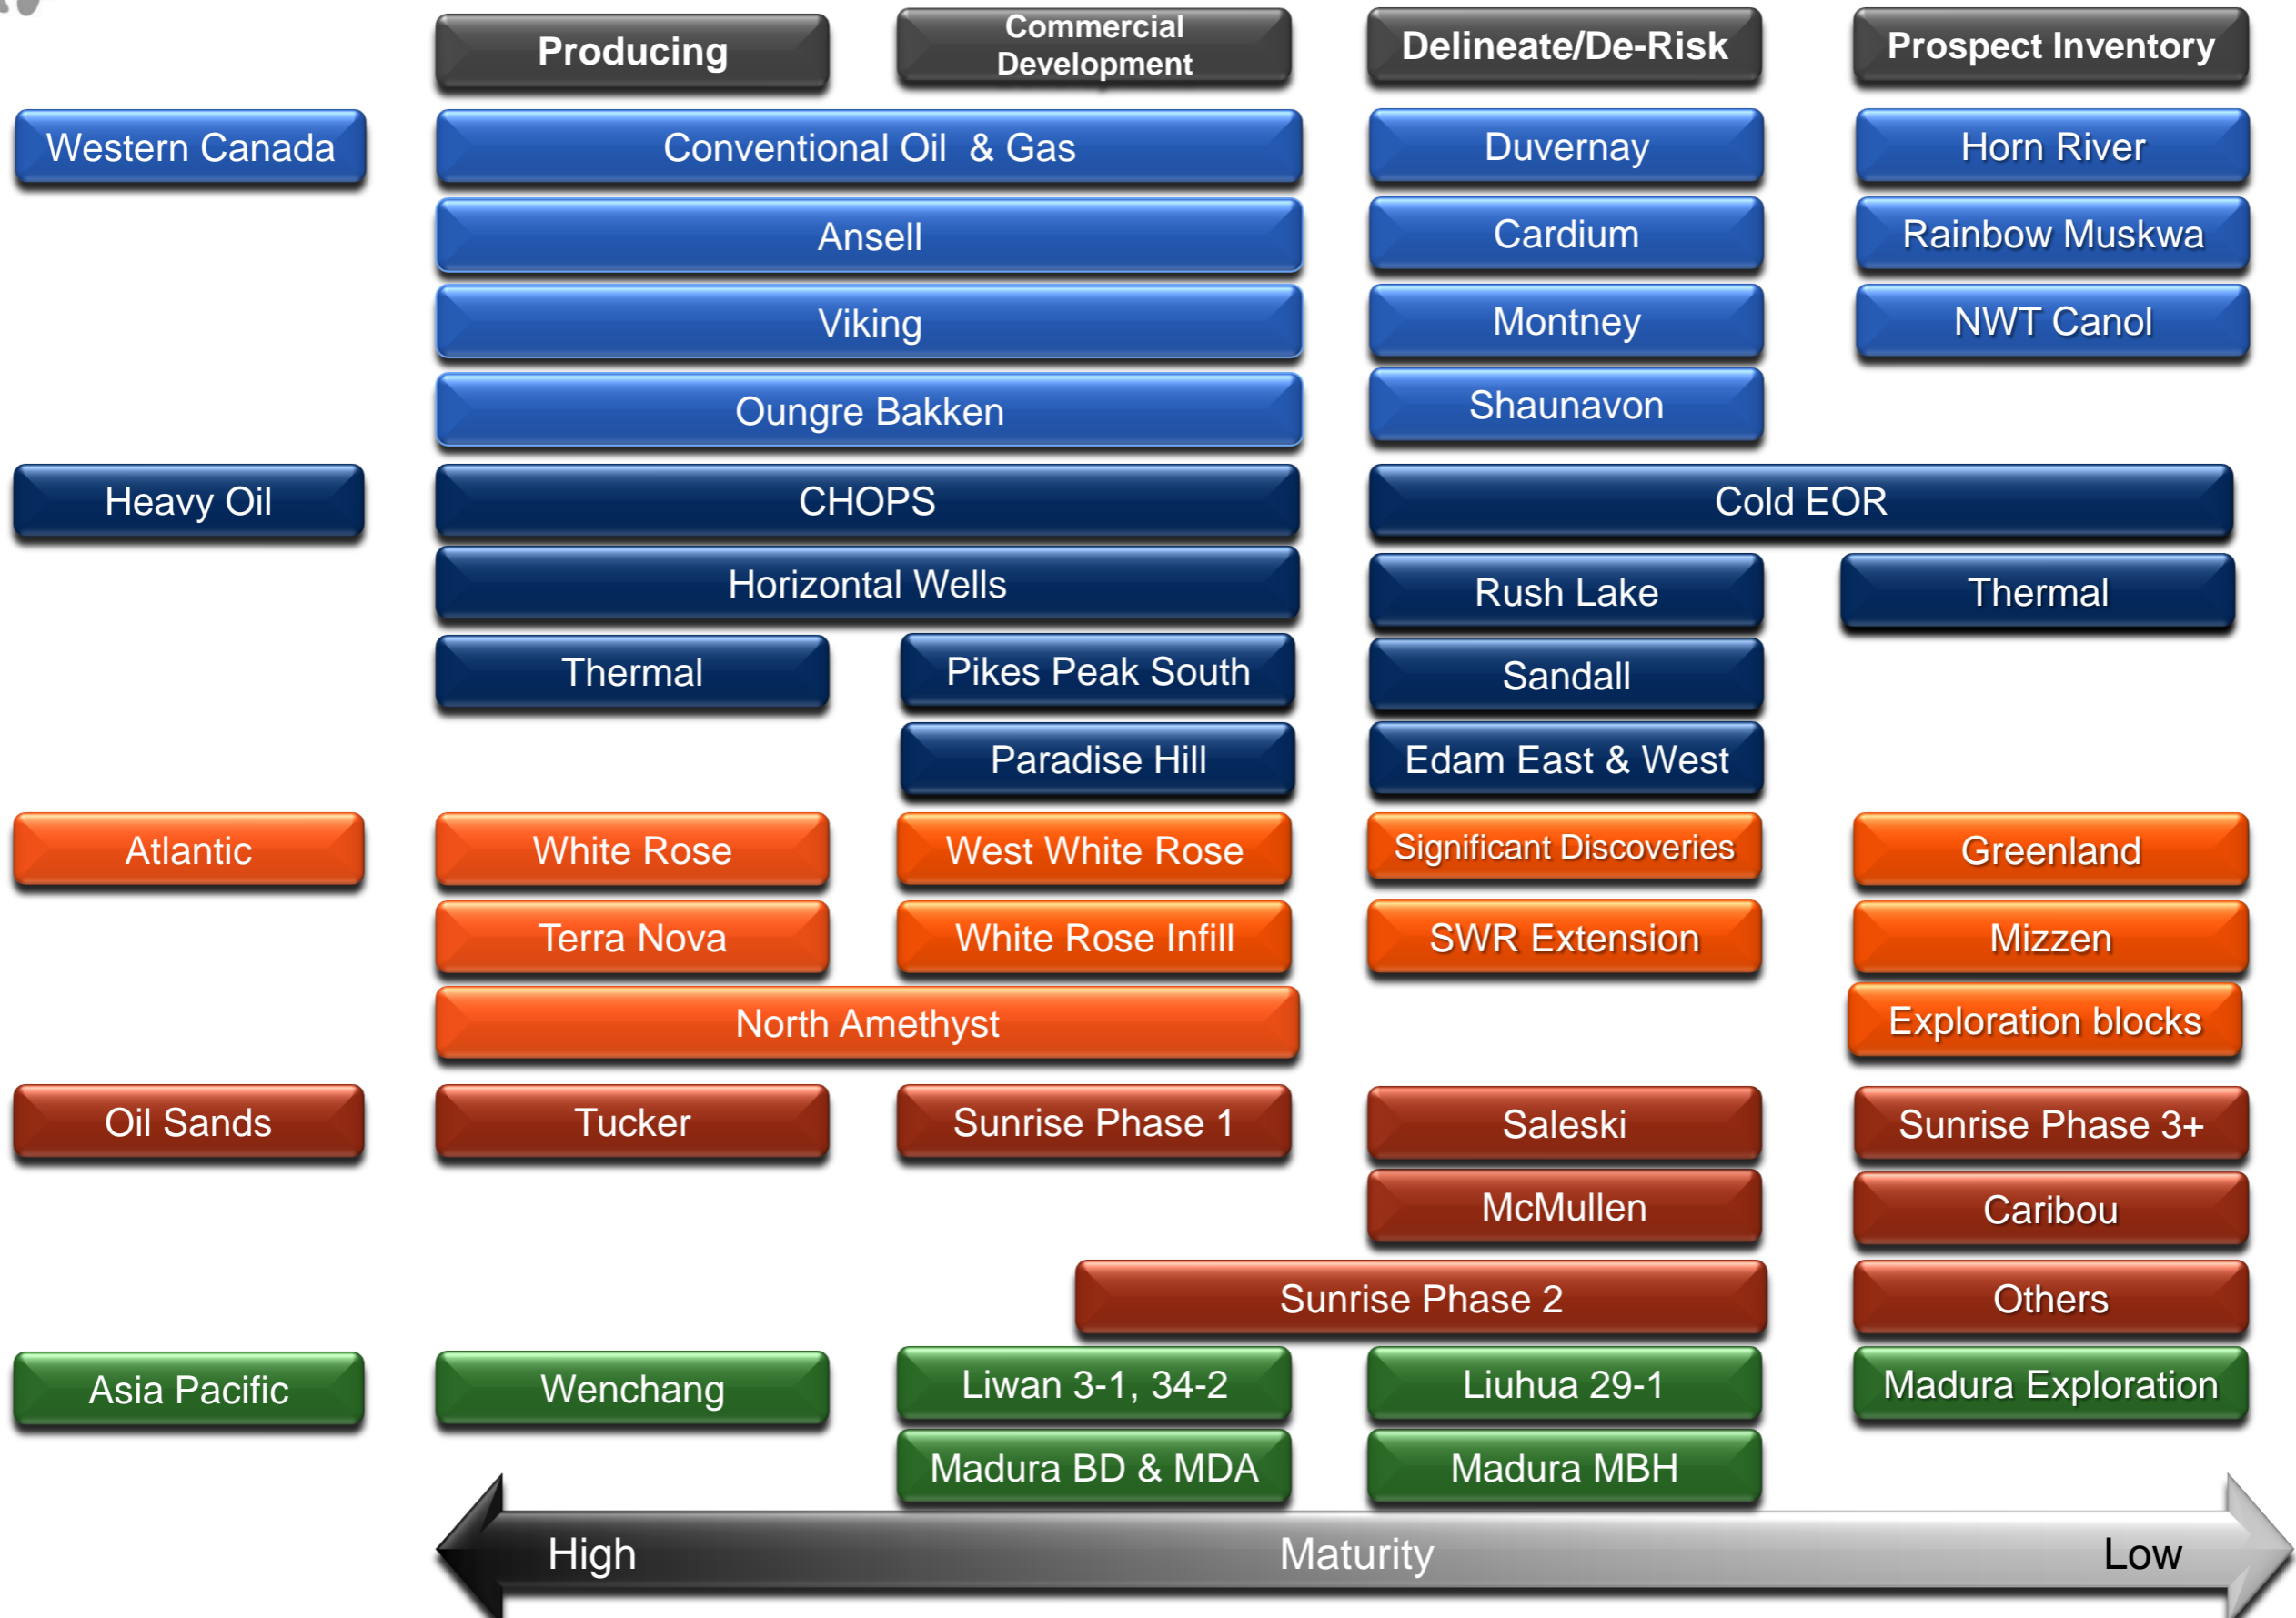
| | Producing | Commercial Development | Delineate/De-Risk | Prospect Inventory |
|---|---|---|---|---|
| Western Canada | Conventional Oil & Gas | | Duvernay | Horn River |
| | Ansell | | Cardium | Rainbow Muskwa |
| | Viking | | Montney | NWT Canol |
| | Oungre Bakken | | Shaunavon | |
| Heavy Oil | CHOPS | | Cold EOR | |
| | Horizontal Wells | | Rush Lake | Thermal |
| | Thermal | Pikes Peak South | Sandall | |
| | | Paradise Hill | Edam East & West | |
| Atlantic | White Rose | West White Rose | Significant Discoveries | Greenland |
| | Terra Nova | White Rose Infill | SWR Extension | Mizzen |
| | North Amethyst | | | Exploration blocks |
| Oil Sands | Tucker | Sunrise Phase 1 | Saleski | Sunrise Phase 3+ |
| | | | McMullen | Caribou |
| | | Sunrise Phase 2 | | Others |
| Asia Pacific | Wenchang | Liwan 3-1, 34-2 | Liuhua 29-1 | Madura Exploration |
| | | Madura BD & MDA | Madura MBH | |

High Maturity Low